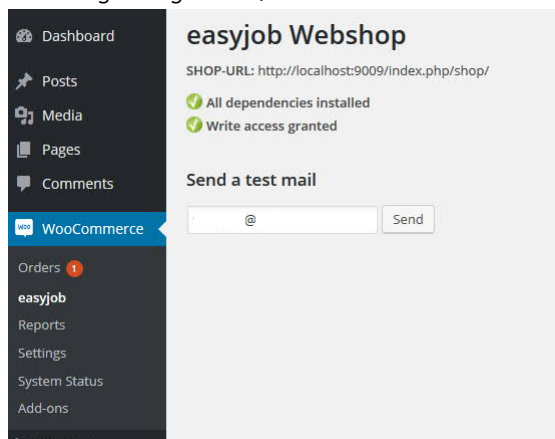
Dashboard
Posts
Media
Pages
Comments
WooCommerce
Orders 1
easyjob
Reports
Settings
System Status
Add-ons

easyjob Webshop

SHOP-URL: http://localhost:9009/index.php/shop/

All dependencies installed
Write access granted

Send a test mail

@ Send